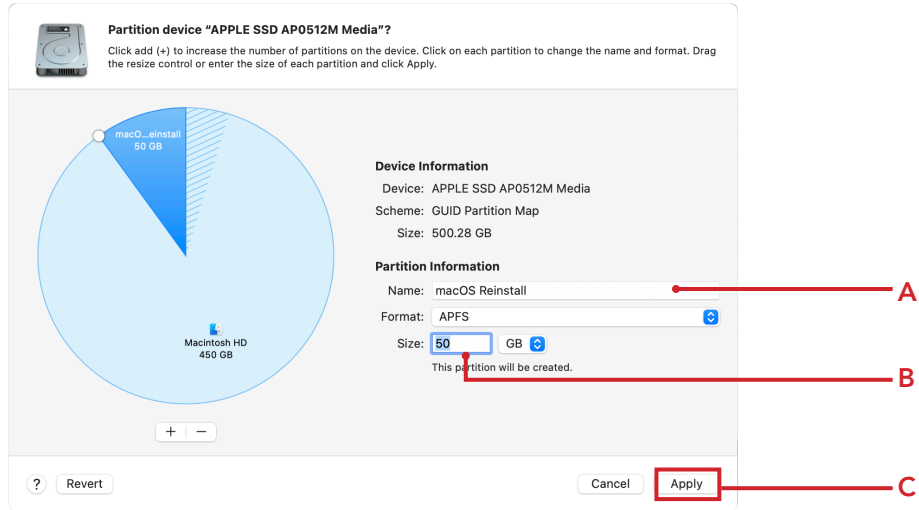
Partition device "APPLE SSD AP0512M Media"?

Click add (+) to increase the number of partitions on the device. Click on each partition to change the name and format. Drag the resize control or enter the size of each partition and click Apply.

macO...einstall
50 GB

Macintosh HD
450 GB

+ −

Device Information

Device: APPLE SSD AP0512M Media

Scheme: GUID Partition Map

Size: 500.28 GB

Partition Information

Name: macOS Reinstall

Format: APFS

Size: 50 GB

This partition will be created.

A

B

C

? Revert

Cancel Apply